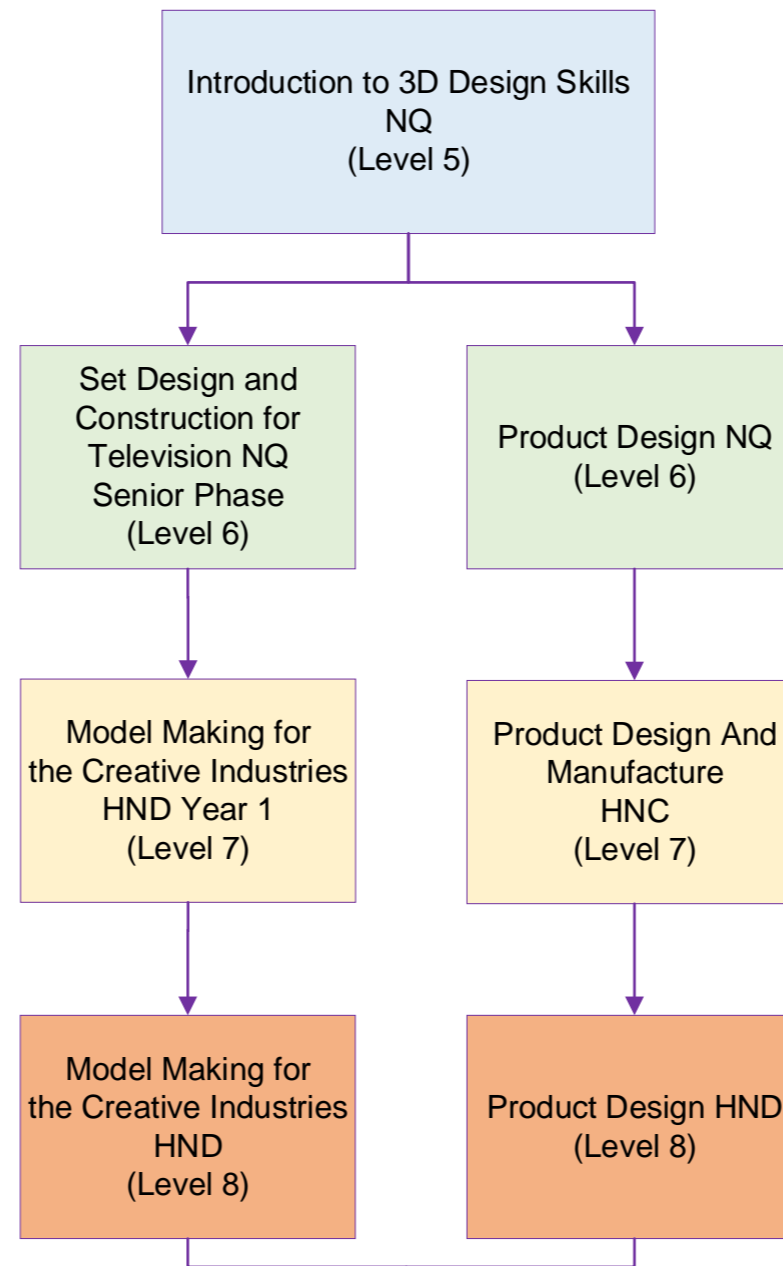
Introduction to 3D Design Skills NQ (Level 5)

Set Design and Construction for Television NQ Senior Phase (Level 6)

Product Design NQ (Level 6)

Model Making for the Creative Industries HND Year 1 (Level 7)

Product Design And Manufacture HNC (Level 7)

Model Making for the Creative Industries HND (Level 8)

Product Design HND (Level 8)